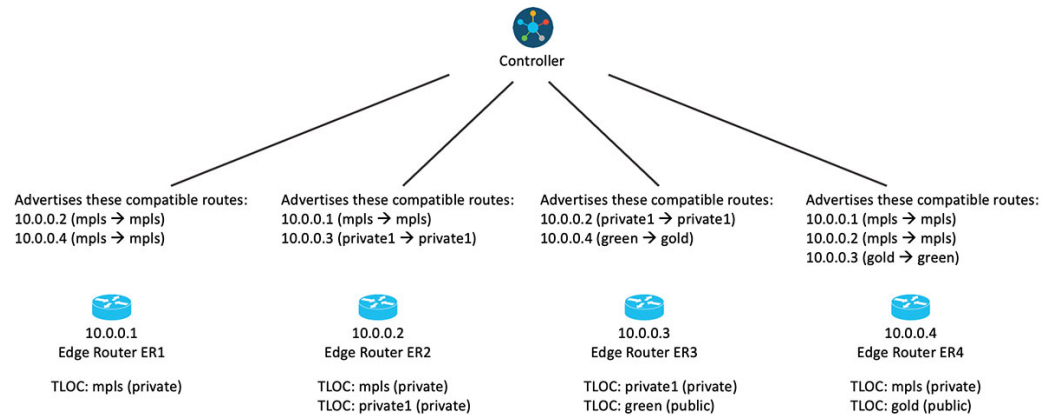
Controller

Advertises these compatible routes:
10.0.0.2 (mpls → mpls)
10.0.0.4 (mpls → mpls)

10.0.0.1
Edge Router ER1

TLOC: mpls (private)

Advertises these compatible routes:
10.0.0.1 (mpls → mpls)
10.0.0.3 (private1 → private1)

10.0.0.2
Edge Router ER2

TLOC: mpls (private)
TLOC: private1 (private)

Advertises these compatible routes:
10.0.0.2 (private1 → private1)
10.0.0.4 (green → gold)

10.0.0.3
Edge Router ER3

TLOC: private1 (private)
TLOC: green (public)

Advertises these compatible routes:
10.0.0.1 (mpls → mpls)
10.0.0.2 (mpls → mpls)
10.0.0.3 (gold → green)

10.0.0.4
Edge Router ER4

TLOC: mpls (private)
TLOC: gold (public)